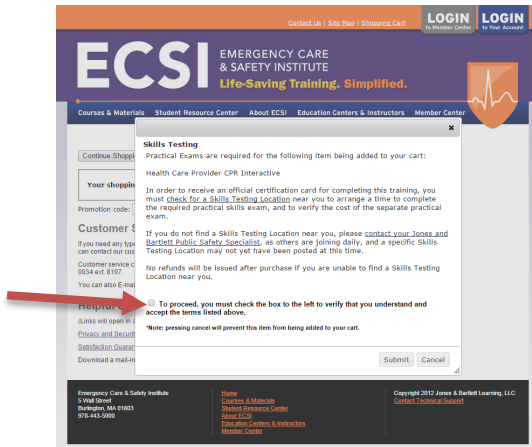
Contact Us | Site Map | Shopping Cart

LOGIN to Member Center

LOGIN to Your Account

ECSI EMERGENCY CARE & SAFETY INSTITUTE

Life-Saving Training. Simplified.

Courses & Materials | Student Resource Center | About ECSI | Education Centers & Instructors | Member Center

Continue Shoppi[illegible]

Your shopping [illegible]

Promotion code: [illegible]

Customer S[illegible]

If you need any type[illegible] can contact our cus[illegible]

Customer service c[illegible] 0034 ext. 8197.

You can also E-mail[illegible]

Helpful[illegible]

(Links will open in a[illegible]

Privacy and Securit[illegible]

Satisfaction Guarar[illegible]

Download a mail-in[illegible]

×

Skills Testing

Practical Exams are required for the following item being added to your cart:

Health Care Provider CPR Interactive

In order to receive an official certification card for completing this training, you must check for a Skills Testing Location near you to arrange a time to complete the required practical skills exam, and to verify the cost of the separate practical exam.

If you do not find a Skills Testing Location near you, please contact your Jones and Bartlett Public Safety Specialist, as others are joining daily, and a specific Skills Testing Location may not yet have been posted at this time.

No refunds will be issued after purchase if you are unable to find a Skills Testing Location near you.

To proceed, you must check the box to the left to verify that you understand and accept the terms listed above.

*Note: pressing cancel will prevent this item from being added to your cart.

Submit | Cancel

Emergency Care & Safety Institute
5 Wall Street
Burlington, MA 01803
978-443-5000

Home
Courses & Materials
Student Resource Center
About ECSI
Education Centers & Instructors
Member Center

Copyright 2012 Jones & Bartlett Learning, LLC
Contact Technical Support